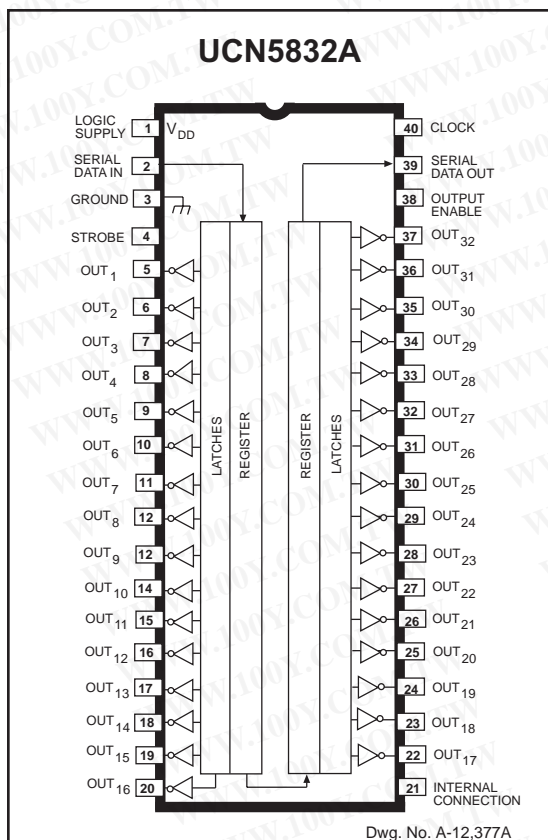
UCN5832A

LOGIC SUPPLY 1 $V_{DD}$
SERIAL DATA IN 2
GROUND 3
STROBE 4
$OUT_1$ 5
$OUT_2$ 6
$OUT_3$ 7
$OUT_4$ 8
$OUT_5$ 9
$OUT_6$ 10
$OUT_7$ 11
$OUT_8$ 12
$OUT_9$ 12
$OUT_{10}$ 14
$OUT_{11}$ 15
$OUT_{12}$ 16
$OUT_{13}$ 17
$OUT_{14}$ 18
$OUT_{15}$ 19
$OUT_{16}$ 20

LATCHES
REGISTER
REGISTER
LATCHES

40 CLOCK
39 SERIAL DATA OUT
38 OUTPUT ENABLE
37 $OUT_{32}$
36 $OUT_{31}$
35 $OUT_{30}$
34 $OUT_{29}$
33 $OUT_{28}$
32 $OUT_{27}$
31 $OUT_{26}$
30 $OUT_{25}$
29 $OUT_{24}$
28 $OUT_{23}$
27 $OUT_{22}$
26 $OUT_{21}$
25 $OUT_{20}$
24 $OUT_{19}$
23 $OUT_{18}$
22 $OUT_{17}$
21 INTERNAL CONNECTION

Dwg. No. A-12,377A

WWW.100Y.COM.TW